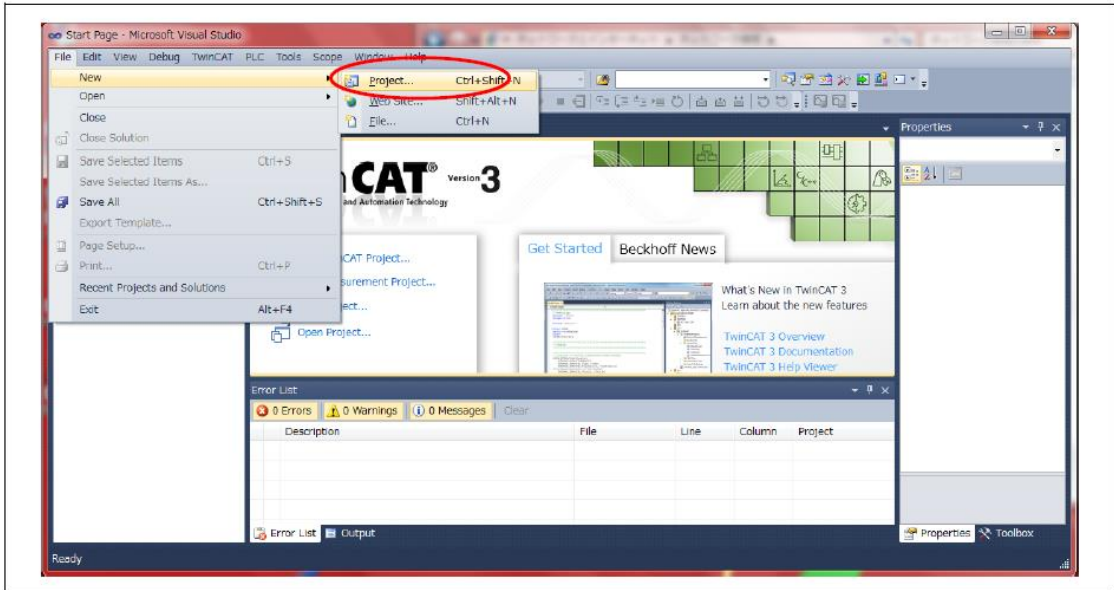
Start Page - Microsoft Visual Studio

File Edit View Debug TwinCAT PLC Tools Scope Window Help

New
Open
Close
Close Solution
Save Selected Items Ctrl+S
Save Selected Items As...
Save All Ctrl+Shift+S
Export Template...
Page Setup...
Print... Ctrl+P
Recent Projects and Solutions
Exit Alt+F4

Project... Ctrl+Shift+N
Web Site... Shift+Alt+N
File... Ctrl+N

Properties

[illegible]CAT® Version 3
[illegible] and Automation Technology

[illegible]CAT Project...
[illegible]surement Project...
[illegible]ect...
Open Project...

Get Started Beckhoff News

What's New in TwinCAT 3
Learn about the new features

TwinCAT 3 Overview
TwinCAT 3 Documentation
TwinCAT 3 Help Viewer

Error List

0 Errors 0 Warnings 0 Messages Clear

| Description | File | Line | Column | Project |
|---|---|---|---|---|

Error List Output

Properties Toolbox

Ready